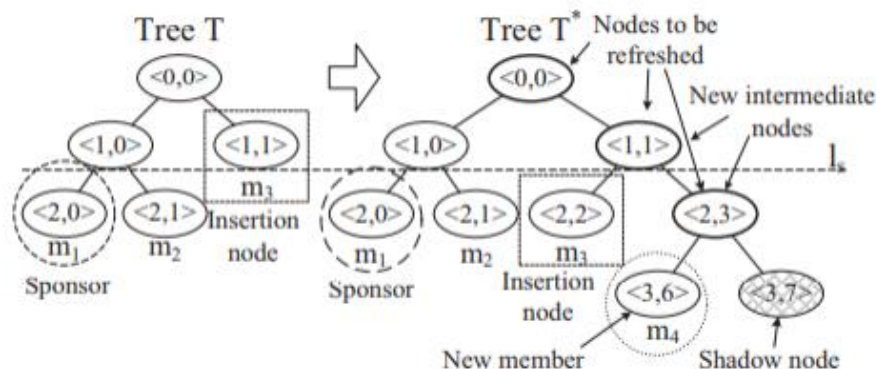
Tree T

<0,0>

<1,0>

<1,1>

$m_3$

<2,0>

<2,1>

$m_1$

$m_2$

Insertion node

Sponsor

Tree $T^*$

Nodes to be refreshed

New intermediate nodes

$l_s$

<0,0>

<1,0>

<1,1>

<2,0>

<2,1>

<2,2>

<2,3>

$m_1$

$m_2$

$m_3$

Sponsor

Insertion node

<3,6>

<3,7>

$m_4$

New member

Shadow node